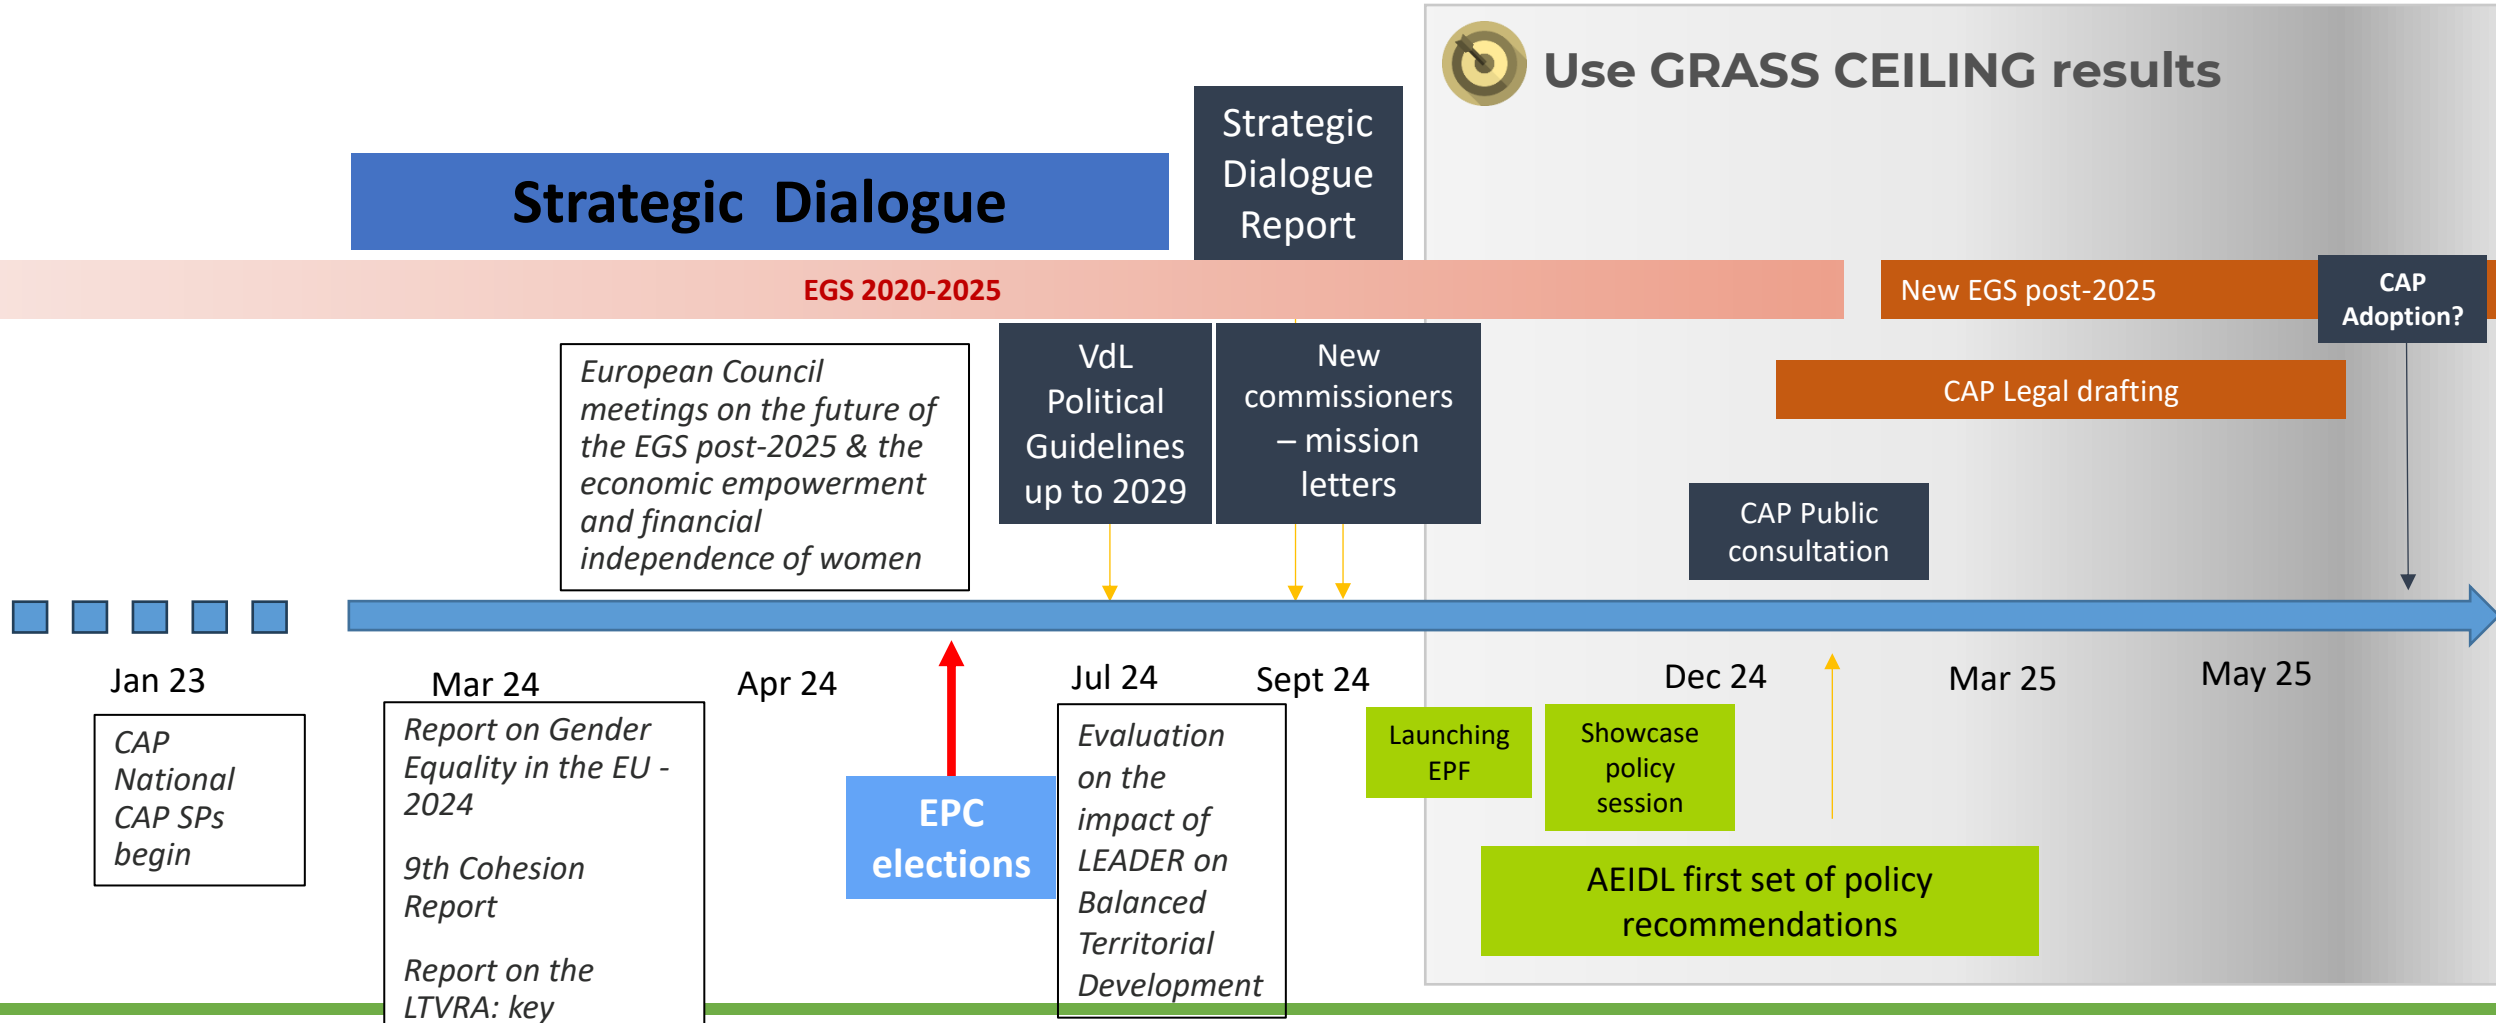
Use GRASS CEILING results

Strategic Dialogue

Strategic Dialogue Report

EGS 2020-2025

New EGS post-2025

CAP Adoption?

CAP Legal drafting

European Council meetings on the future of the EGS post-2025 & the economic empowerment and financial independence of women

VdL Political Guidelines up to 2029

New commissioners – mission letters

CAP Public consultation

Jan 23

Mar 24

Apr 24

Jul 24

Sept 24

Dec 24

Mar 25

May 25

CAP National CAP SPs begin

Report on Gender Equality in the EU - 2024

9th Cohesion Report

Report on the LTVRA: key

EPC elections

Evaluation on the impact of LEADER on Balanced Territorial Development

Launching EPF

Showcase policy session

AEIDL first set of policy recommendations